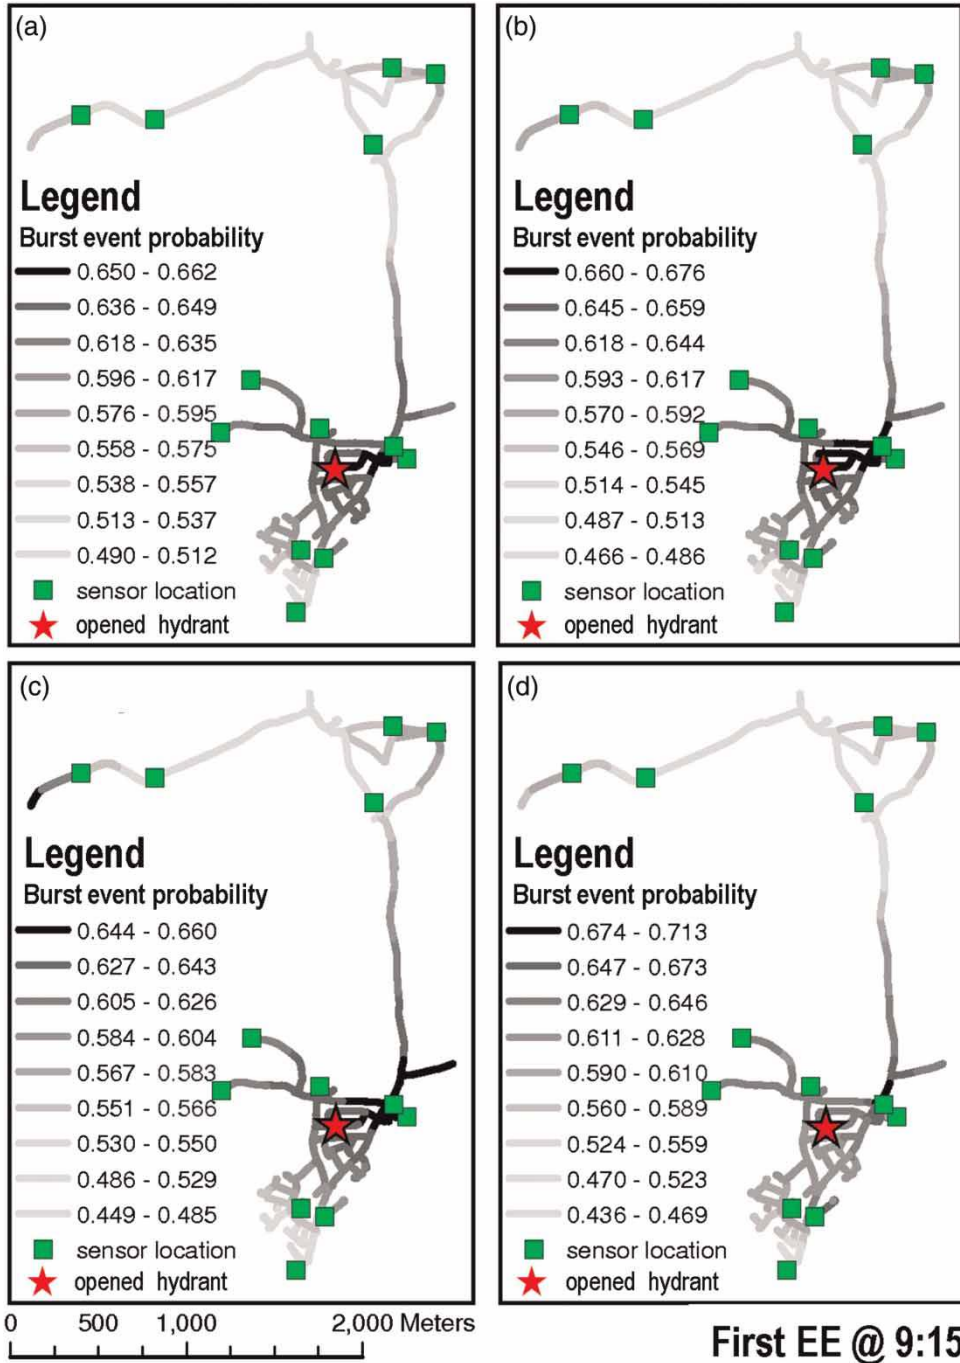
(a)

Legend
Burst event probability
0.650 - 0.662
0.636 - 0.649
0.618 - 0.635
0.596 - 0.617
0.576 - 0.595
0.558 - 0.575
0.538 - 0.557
0.513 - 0.537
0.490 - 0.512
sensor location
opened hydrant

(b)

Legend
Burst event probability
0.660 - 0.676
0.645 - 0.659
0.618 - 0.644
0.593 - 0.617
0.570 - 0.592
0.546 - 0.569
0.514 - 0.545
0.487 - 0.513
0.466 - 0.486
sensor location
opened hydrant

(c)

Legend
Burst event probability
0.644 - 0.660
0.627 - 0.643
0.605 - 0.626
0.584 - 0.604
0.567 - 0.583
0.551 - 0.566
0.530 - 0.550
0.486 - 0.529
0.449 - 0.485
sensor location
opened hydrant

(d)

Legend
Burst event probability
0.674 - 0.713
0.647 - 0.673
0.629 - 0.646
0.611 - 0.628
0.590 - 0.610
0.560 - 0.589
0.524 - 0.559
0.470 - 0.523
0.436 - 0.469
sensor location
opened hydrant

0 500 1,000 2,000 Meters

First EE @ 9:15